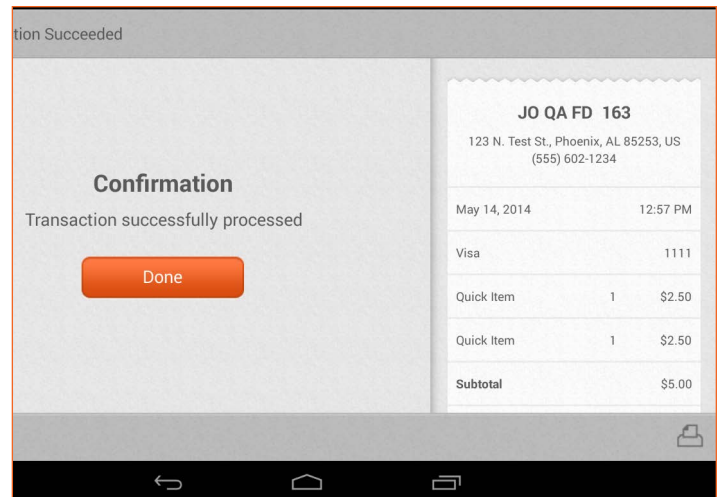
tion Succeeded

Confirmation

Transaction successfully processed

Done

JO QA FD 163

123 N. Test St., Phoenix, AL 85253, US
(555) 602-1234

| | | |
|---|---|---|
| May 14, 2014 | | 12:57 PM |
| Visa | | 1111 |
| Quick Item | 1 | $2.50 |
| Quick Item | 1 | $2.50 |
| Subtotal | | $5.00 |